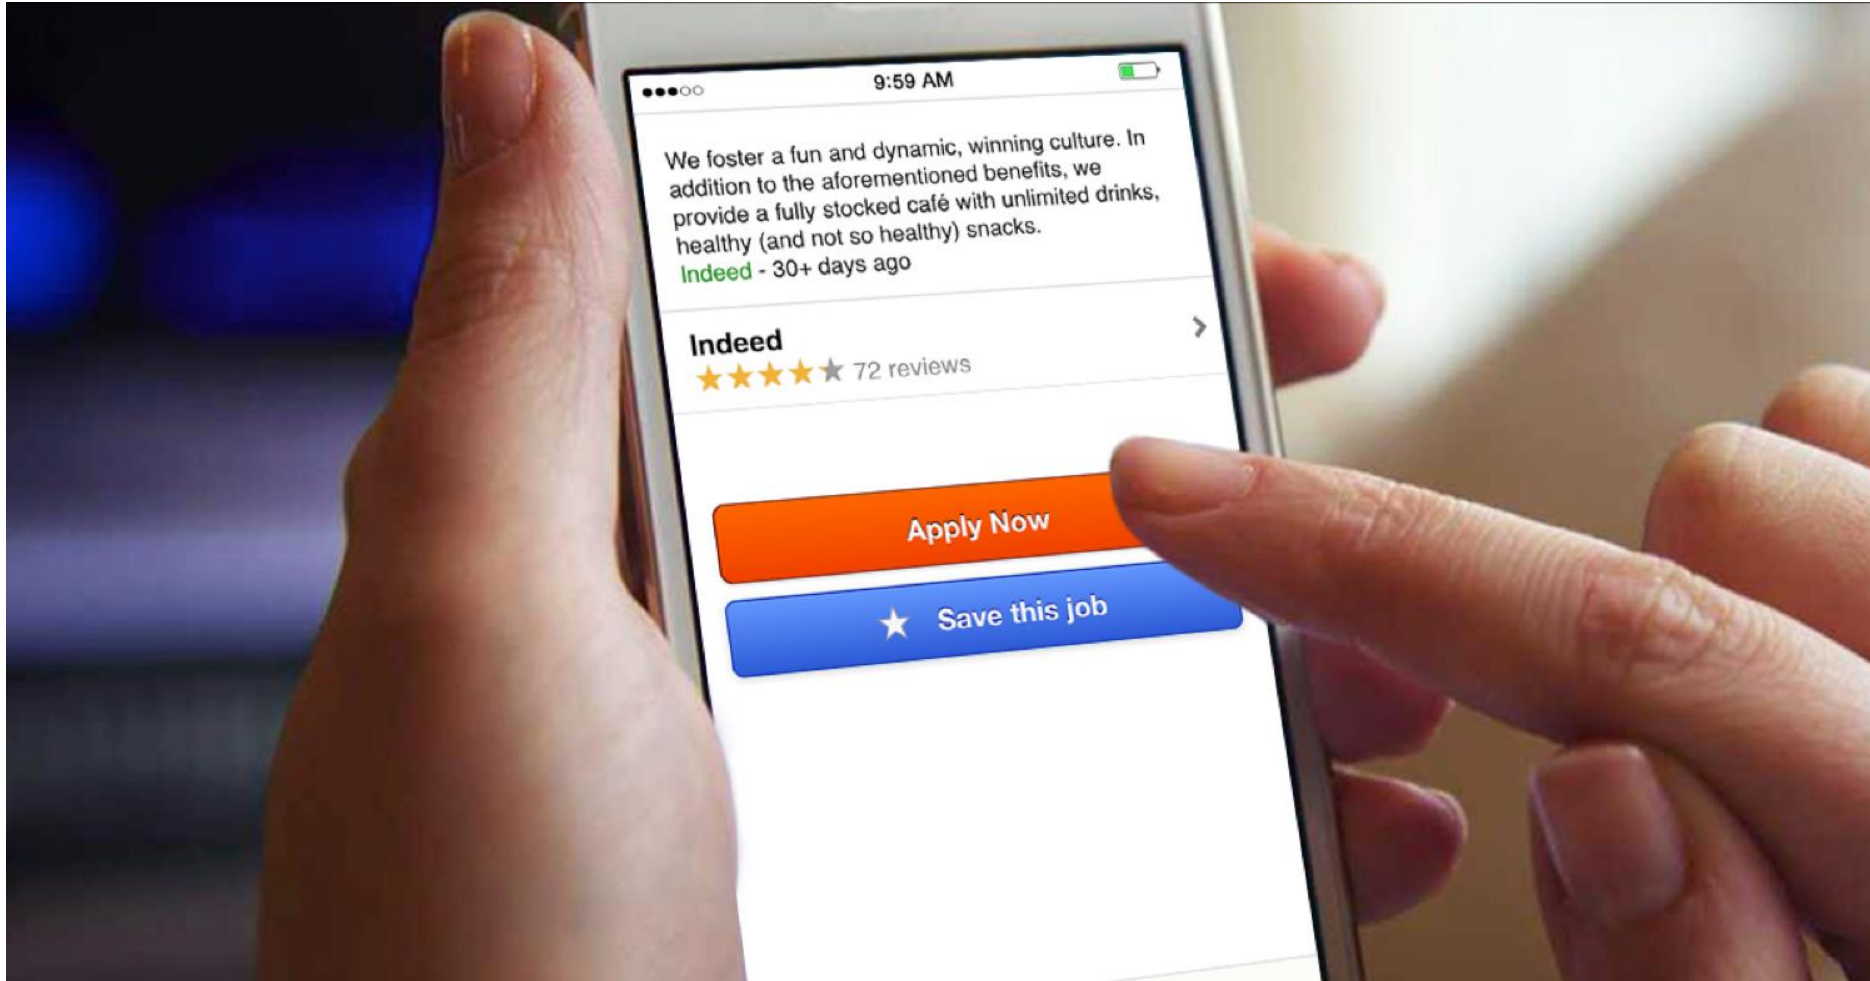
9:59 AM

We foster a fun and dynamic, winning culture. In addition to the aforementioned benefits, we provide a fully stocked café with unlimited drinks, healthy (and not so healthy) snacks.
Indeed - 30+ days ago

Indeed
72 reviews

Apply Now

Save this job